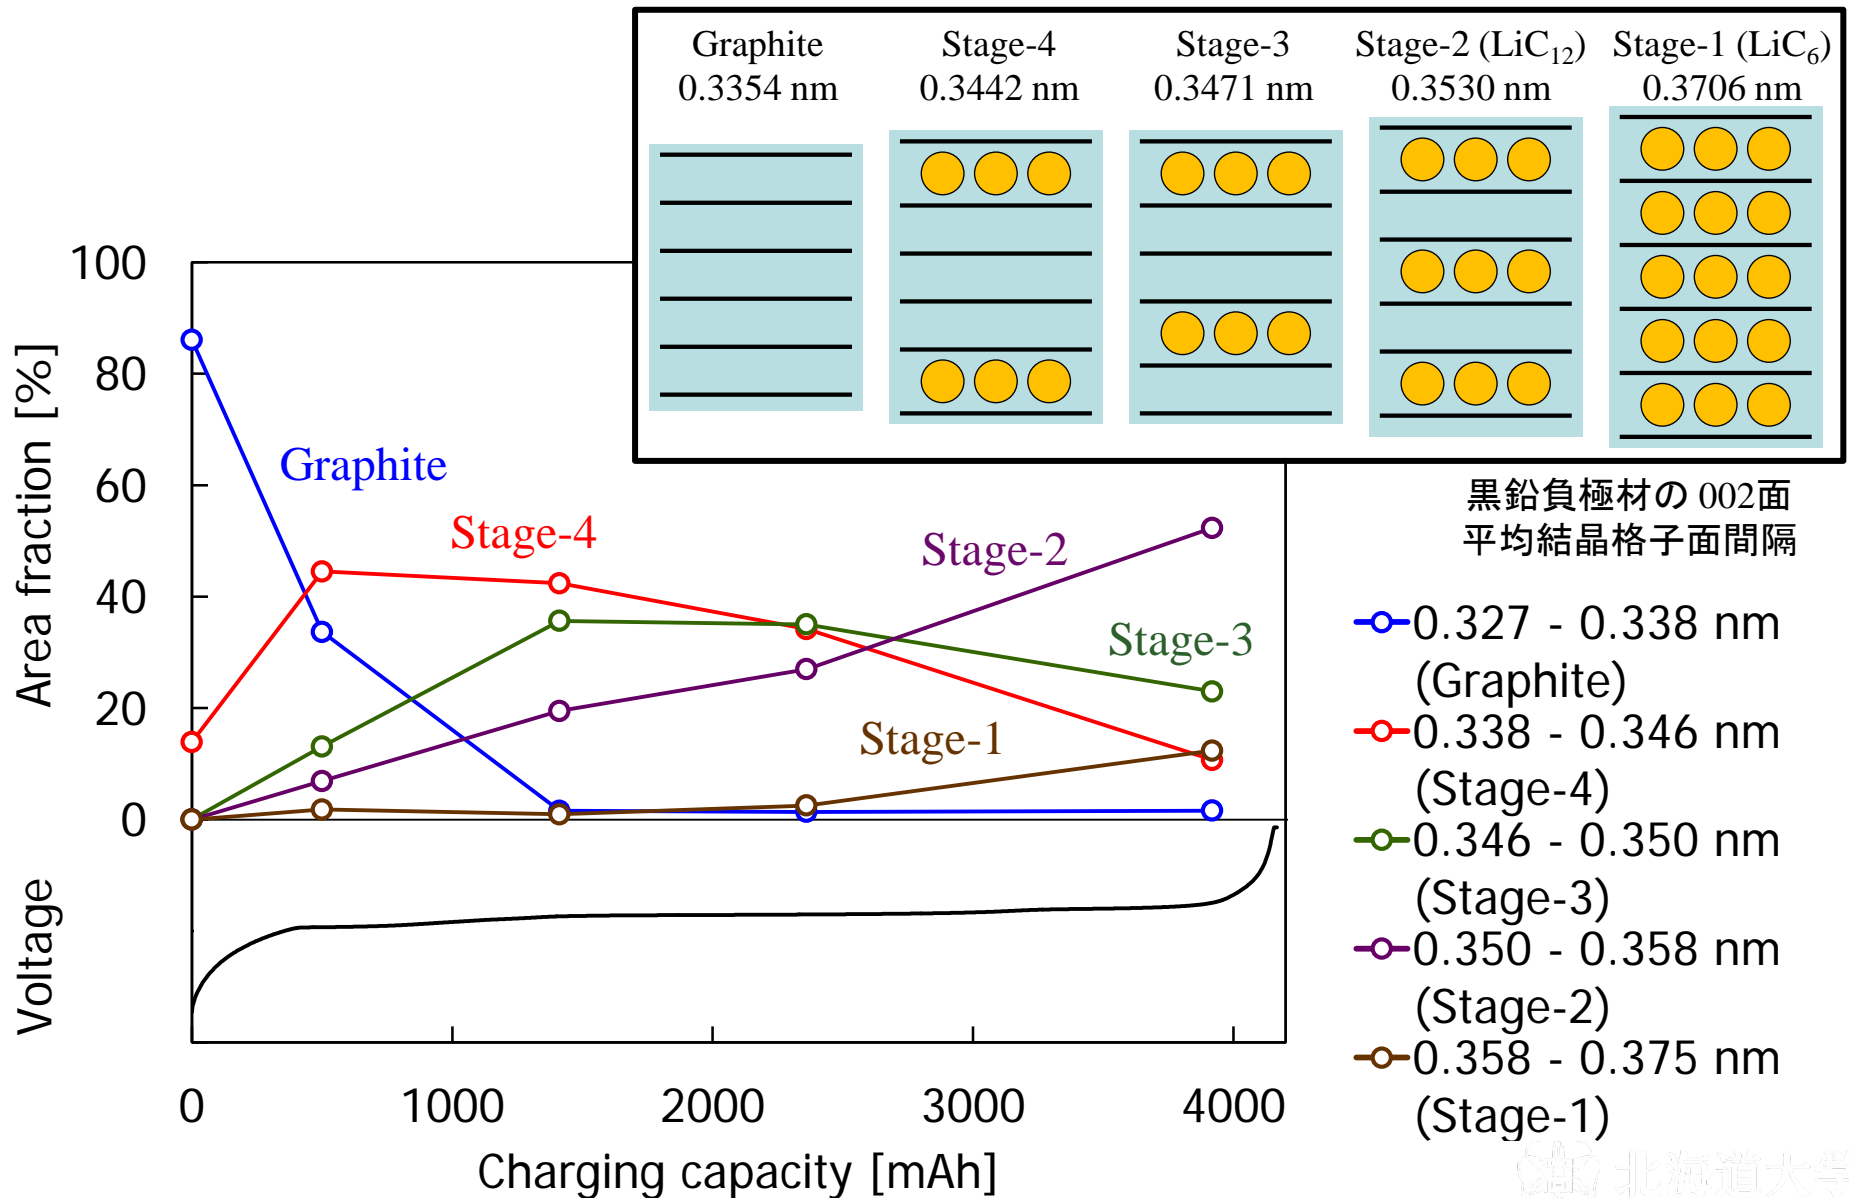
Graphite 0.3354 nm

Stage-4 0.3442 nm

Stage-3 0.3471 nm

Stage-2 ($LiC_{12}$) 0.3530 nm

Stage-1 ($LiC_6$) 0.3706 nm

100
80
60
40
20
0

Area fraction [%]

Graphite

Stage-4

Stage-2

Stage-3

Stage-1

Voltage

0
1000
2000
3000
4000

Charging capacity [mAh]

黒鉛負極材の 002面
平均結晶格子面間隔

0.327 - 0.338 nm (Graphite)
0.338 - 0.346 nm (Stage-4)
0.346 - 0.350 nm (Stage-3)
0.350 - 0.358 nm (Stage-2)
0.358 - 0.375 nm (Stage-1)

北海道大学